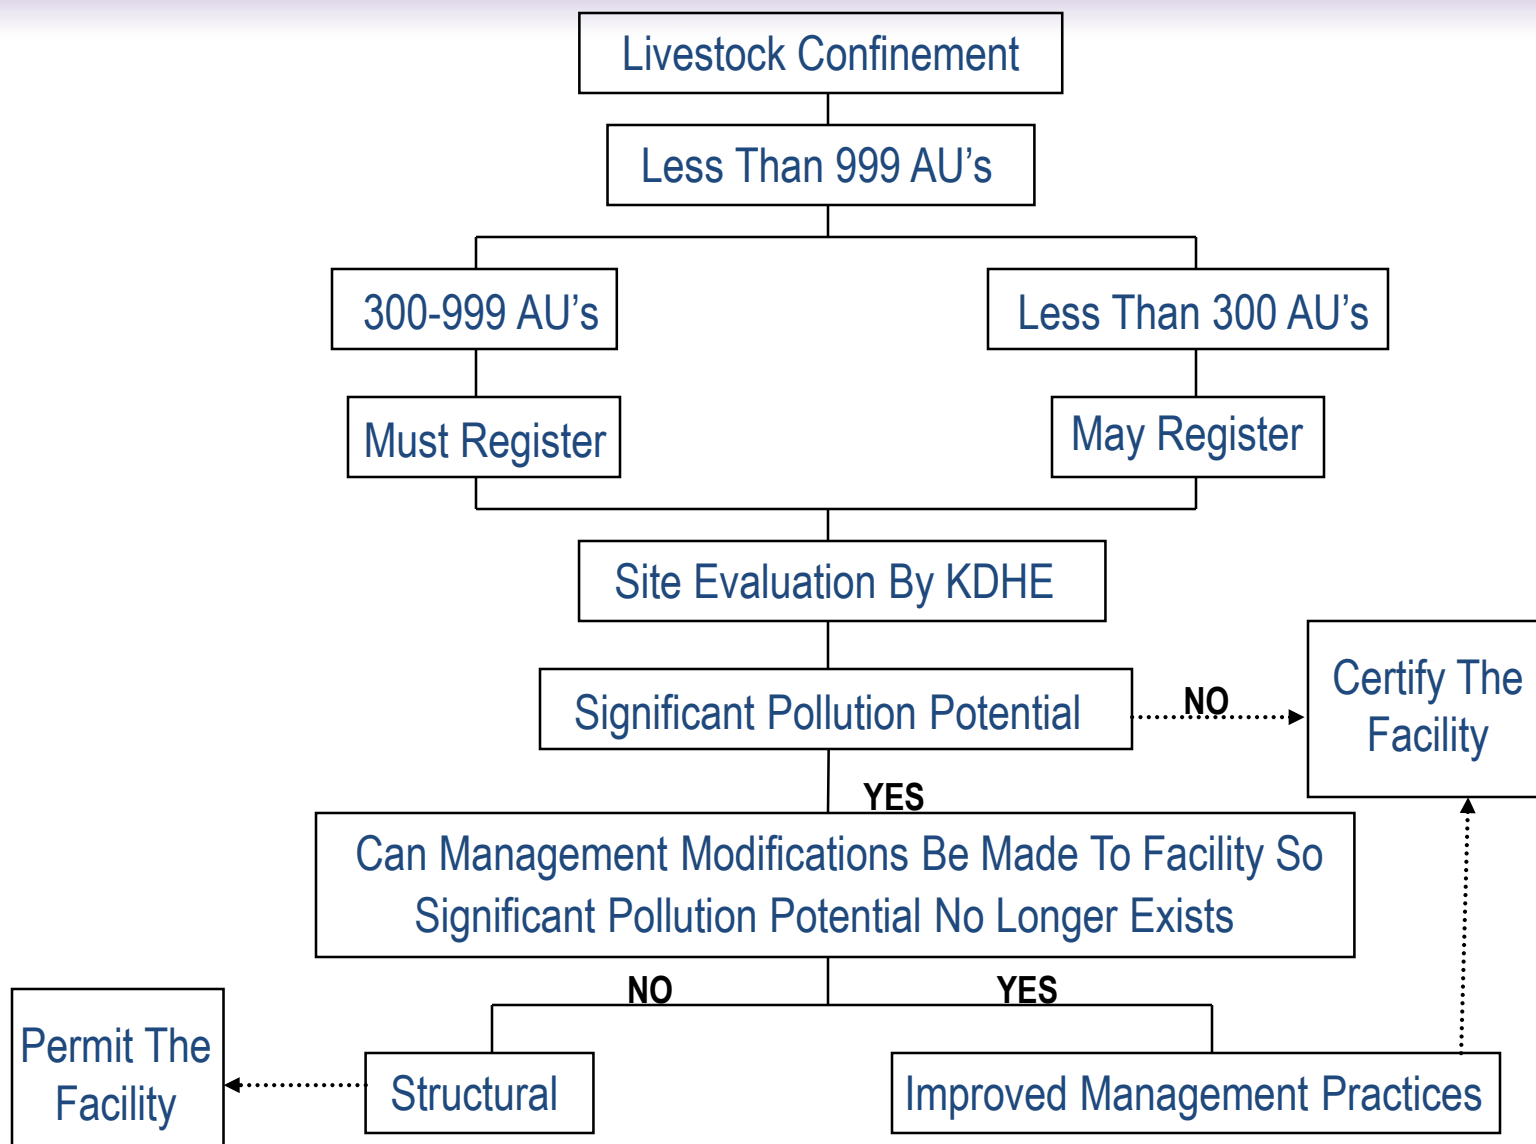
Livestock Confinement

Less Than 999 AU’s

300-999 AU’s

Less Than 300 AU’s

Must Register

May Register

Site Evaluation By KDHE

Significant Pollution Potential

NO

Certify The Facility

YES

Can Management Modifications Be Made To Facility So Significant Pollution Potential No Longer Exists

NO

YES

Permit The Facility

Structural

Improved Management Practices